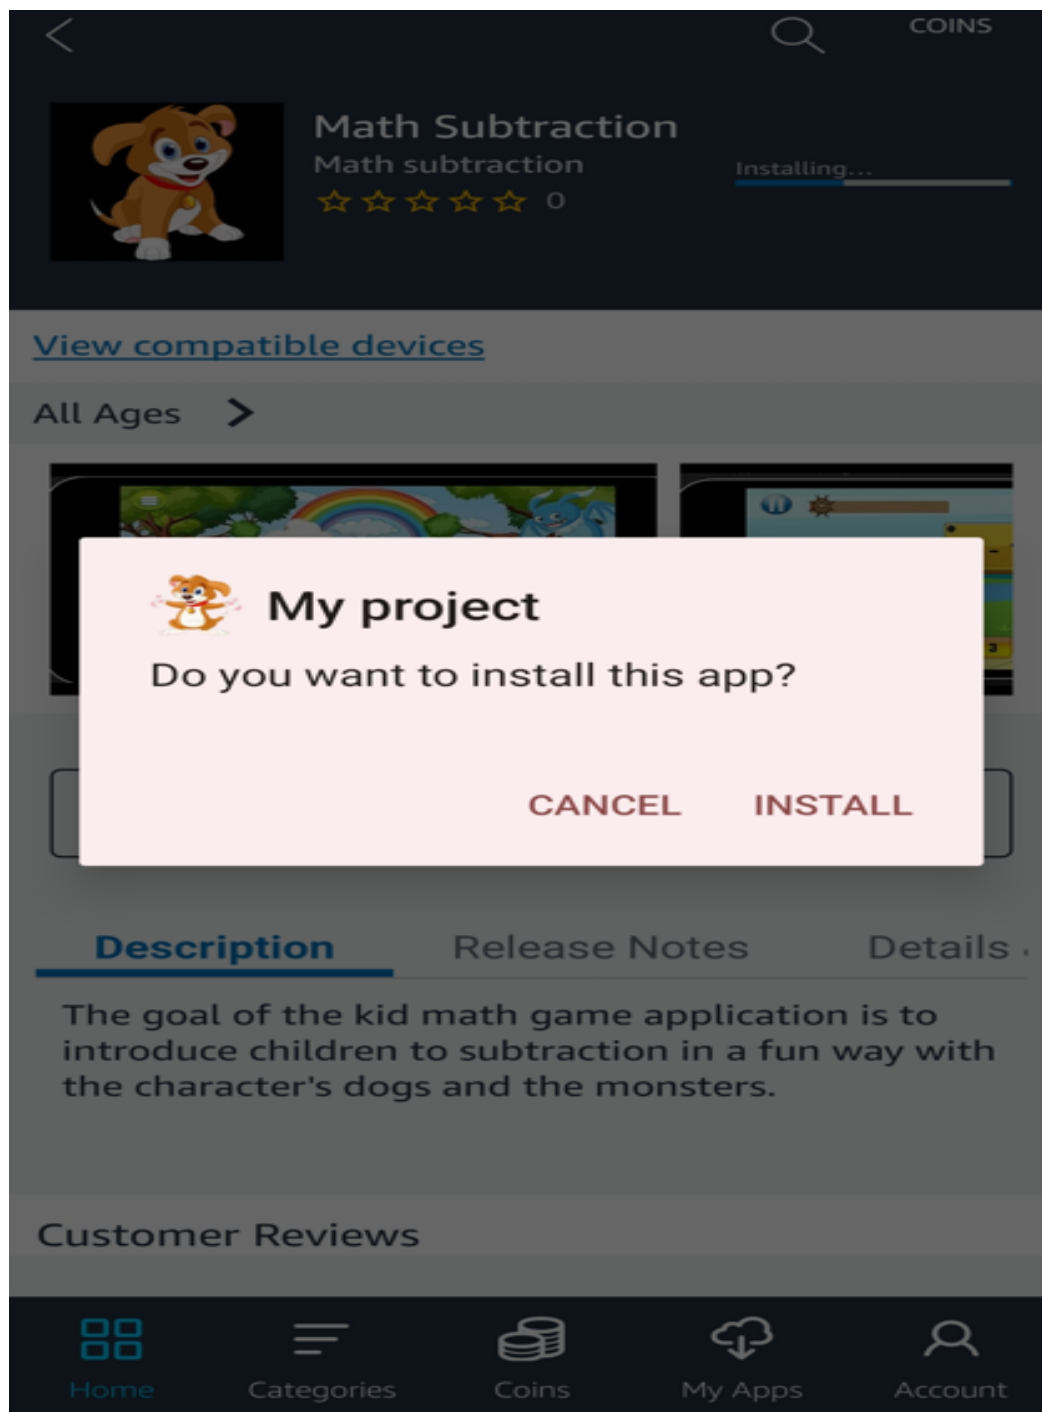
COINS

Math Subtraction
Math subtraction
☆☆☆☆☆ 0

Installing...

View compatible devices

All Ages >

My project
Do you want to install this app?

CANCEL INSTALL

Description Release Notes Details

The goal of the kid math game application is to introduce children to subtraction in a fun way with the character's dogs and the monsters.

Customer Reviews

Home Categories Coins My Apps Account